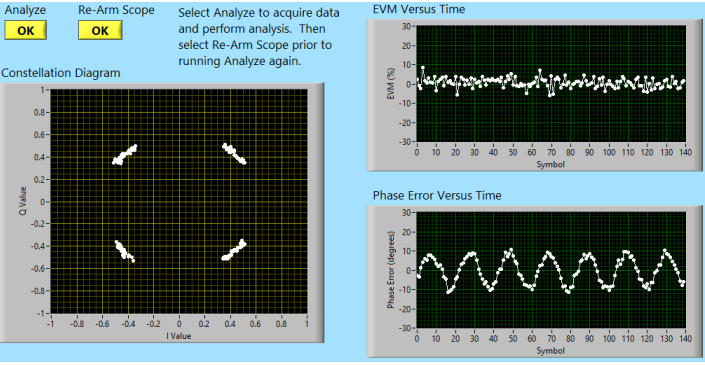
Analyze
OK

Re-Arm Scope
OK

Select Analyze to acquire data and perform analysis. Then select Re-Arm Scope prior to running Analyze again.

Constellation Diagram

1
0.8
0.6
0.4
0.2
0
-0.2
-0.4
-0.6
-0.8
-1

Q Value

-1 -0.8 -0.6 -0.4 -0.2 0 0.2 0.4 0.6 0.8 1
I Value

EVM Versus Time

30
20
10
0
-10
-20
-30

EVM (%)

0 10 20 30 40 50 60 70 80 90 100 110 120 130 140
Symbol

Phase Error Versus Time

30
20
10
0
-10
-20
-30

Phase Error (degrees)

0 10 20 30 40 50 60 70 80 90 100 110 120 130 140
Symbol